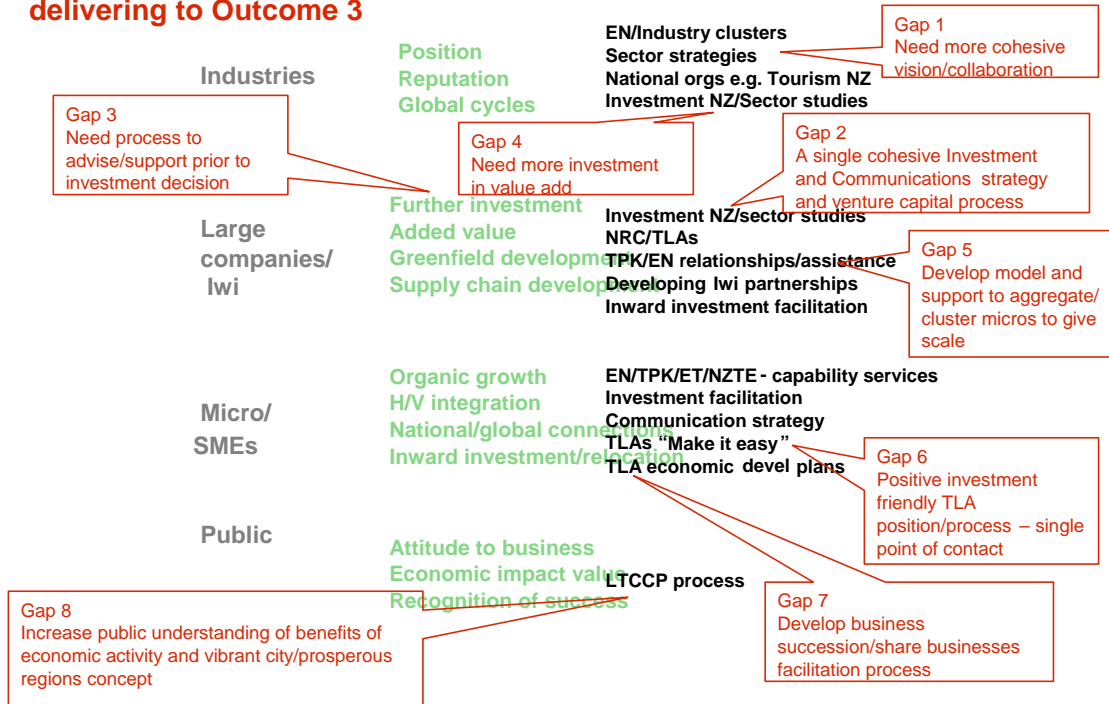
delivering to Outcome 3

Industries

Position
Reputation
Global cycles

EN/Industry clusters
Sector strategies
National orgs e.g. Tourism NZ
Investment NZ/Sector studies

Gap 1
Need more cohesive vision/collaboration

Gap 3
Need process to advise/support prior to investment decision

Gap 4
Need more investment in value add

Gap 2
A single cohesive Investment and Communications strategy and venture capital process

Large companies/ Iwi

Further investment
Added value
Greenfield developme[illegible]
Supply chain develop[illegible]

Investment NZ/sector studies
NRC/TLAs
TPK/EN relationships/assistance
Developing Iwi partnerships
Inward investment facilitation

Gap 5
Develop model and support to aggregate/ cluster micros to give scale

Micro/ SMEs

Organic growth
H/V integration
National/global connections
Inward investment/relocation

EN/TPK/ET/NZTE - capability services
Investment facilitation
Communication strategy
TLAs "Make it easy"
TLA economic devel plans

Gap 6
Positive investment friendly TLA position/process – single point of contact

Public

Attitude to business
Economic impact value
Recognition of success

LTCCP process

Gap 8
Increase public understanding of benefits of economic activity and vibrant city/prosperous regions concept

Gap 7
Develop business succession/share businesses facilitation process